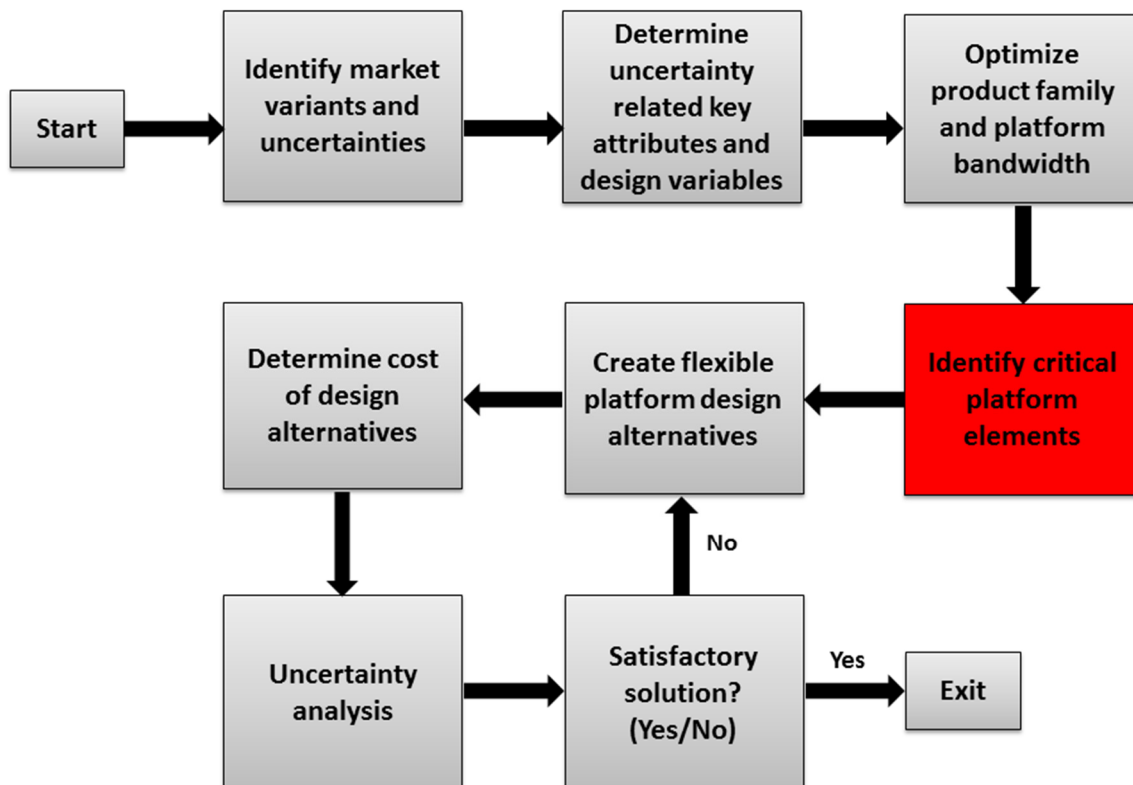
Start

Identify market variants and uncertainties

Determine uncertainty related key attributes and design variables

Optimize product family and platform bandwidth

Identify critical platform elements

Create flexible platform design alternatives

Determine cost of design alternatives

Uncertainty analysis

Satisfactory solution? (Yes/No)

No

Yes

Exit